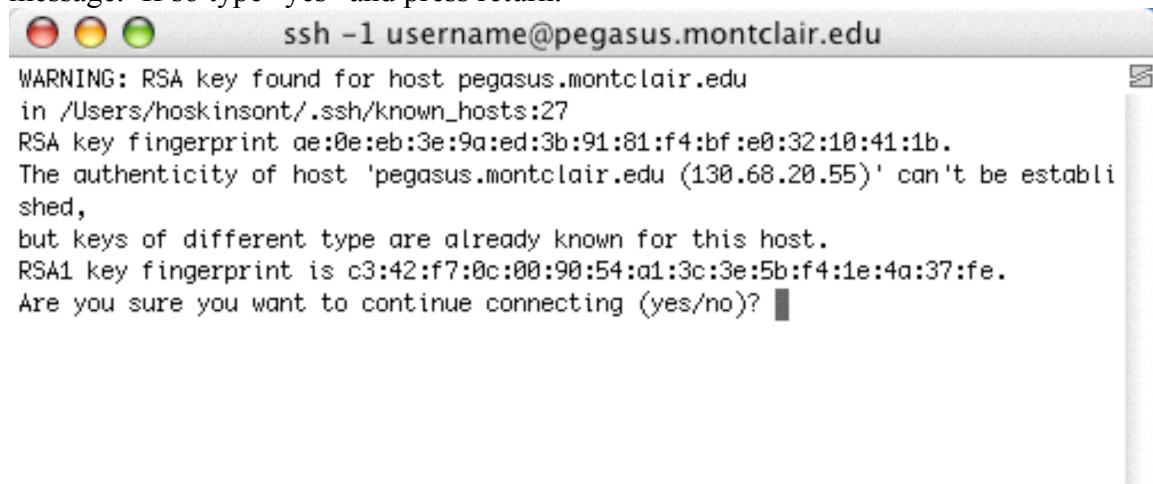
message. If so type "yes" and press return.

ssh -1 username@pegasus.montclair.edu

WARNING: RSA key found for host pegasus.montclair.edu
in /Users/hoskinsont/.ssh/known_hosts:27
RSA key fingerprint ae:0e:eb:3e:9a:ed:3b:91:81:f4:bf:e0:32:10:41:1b.
The authenticity of host 'pegasus.montclair.edu (130.68.20.55)' can't be established,
but keys of different type are already known for this host.
RSA1 key fingerprint is c3:42:f7:0c:00:90:54:a1:3c:3e:5b:f4:1e:4a:37:fe.
Are you sure you want to continue connecting (yes/no)?